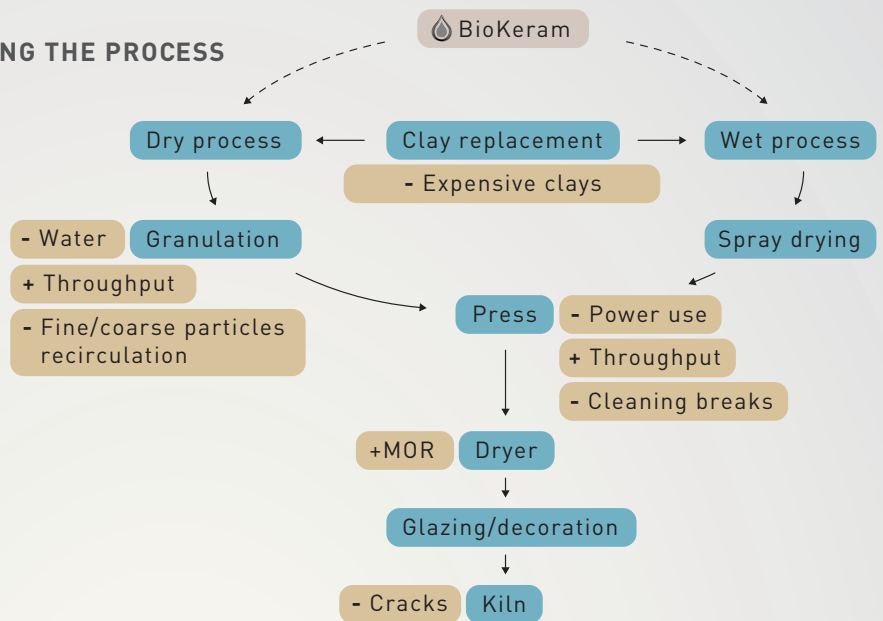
NG THE PROCESS

BioKeram

Dry process

Clay replacement

Wet process

- Expensive clays

- Water

Granulation

Spray drying

+ Throughput

- Fine/coarse particles recirculation

Press

- Power use

+ Throughput

- Cleaning breaks

+MOR

Dryer

Glazing/decoration

- Cracks

Kiln